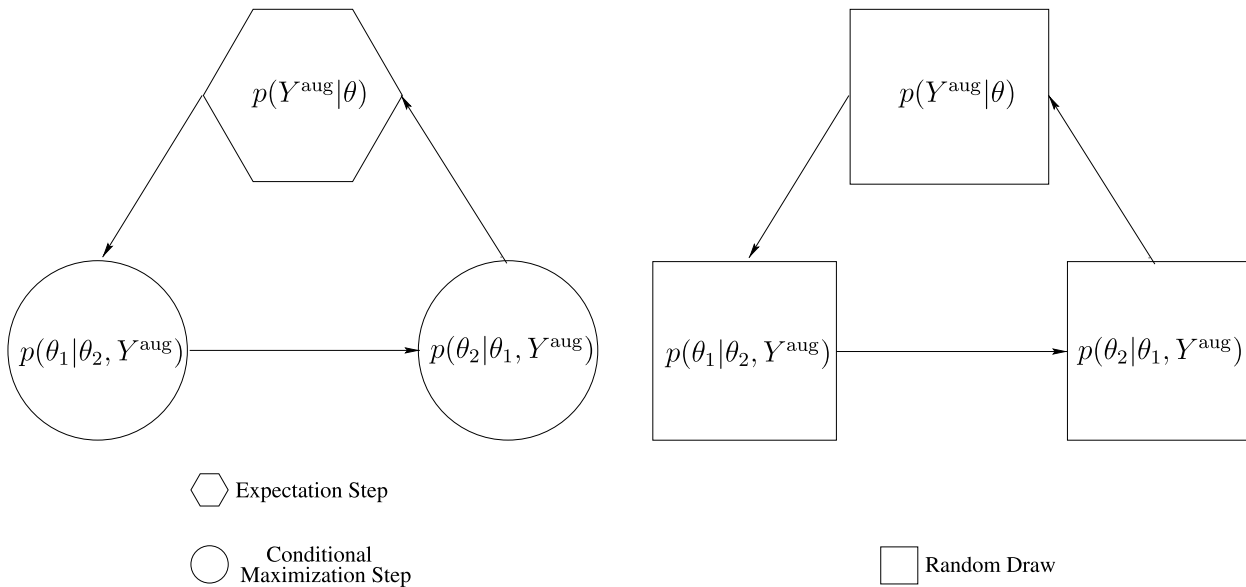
$p(Y^{\text{aug}}|\theta)$

$p(\theta_1|\theta_2, Y^{\text{aug}})$

$p(\theta_2|\theta_1, Y^{\text{aug}})$

Expectation Step

Conditional Maximization Step

$p(Y^{\text{aug}}|\theta)$

$p(\theta_1|\theta_2, Y^{\text{aug}})$

$p(\theta_2|\theta_1, Y^{\text{aug}})$

Random Draw